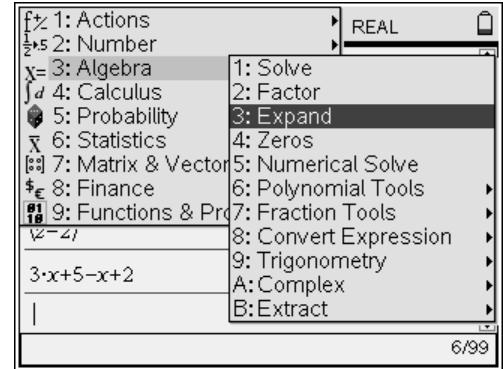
1: Actions
2: Number
3: Algebra
4: Calculus
5: Probability
6: Statistics
7: Matrix & Vector
8: Finance
9: Functions & Pro

REAL

1: Solve
2: Factor
3: Expand
4: Zeros
5: Numerical Solve
6: Polynomial Tools
7: Fraction Tools
8: Convert Expression
9: Trigonometry
A: Complex
B: Extract

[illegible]

$3\cdot x+5-x+2$

6/99